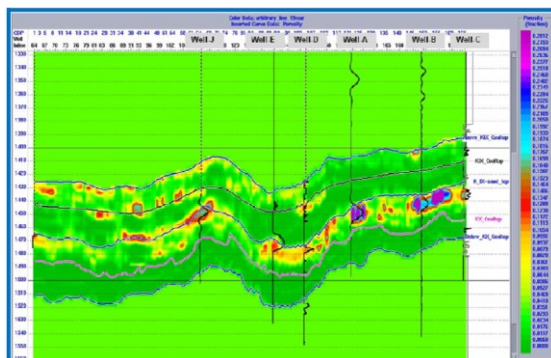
Color Solo, arbitrary line 1Dcsr
Inserted Curve Solo: Porosity

CDP 1 3 5 6 11 14 19 21 24 29 23 34 38 41 44 49 51 58
Well J
Well E
Well D
Well A
Well B
Well C

Porosity (fraction)

Above_KIX_Gedtop
KIX_Gedtop
K_Bi-sand_top
KX_Gedtop
Below_KIX_Gedtop